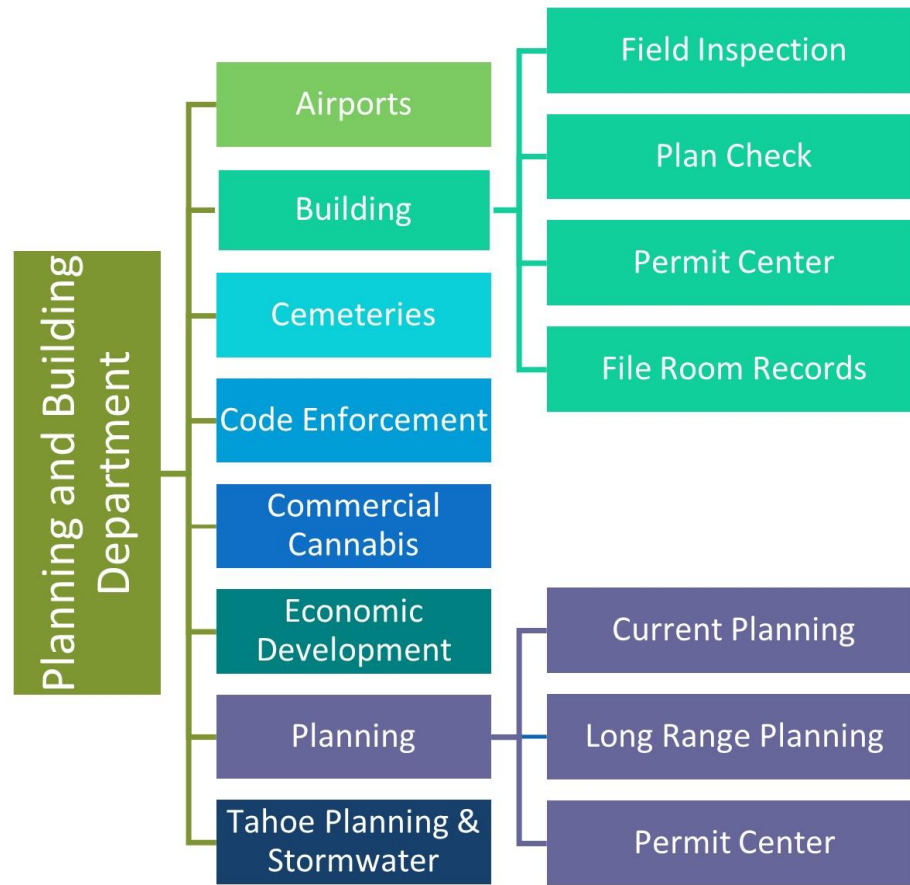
Planning and Building Department

Airports

Building

Field Inspection

Plan Check

Permit Center

File Room Records

Cemeteries

Code Enforcement

Commercial Cannabis

Economic Development

Planning

Current Planning

Long Range Planning

Permit Center

Tahoe Planning & Stormwater